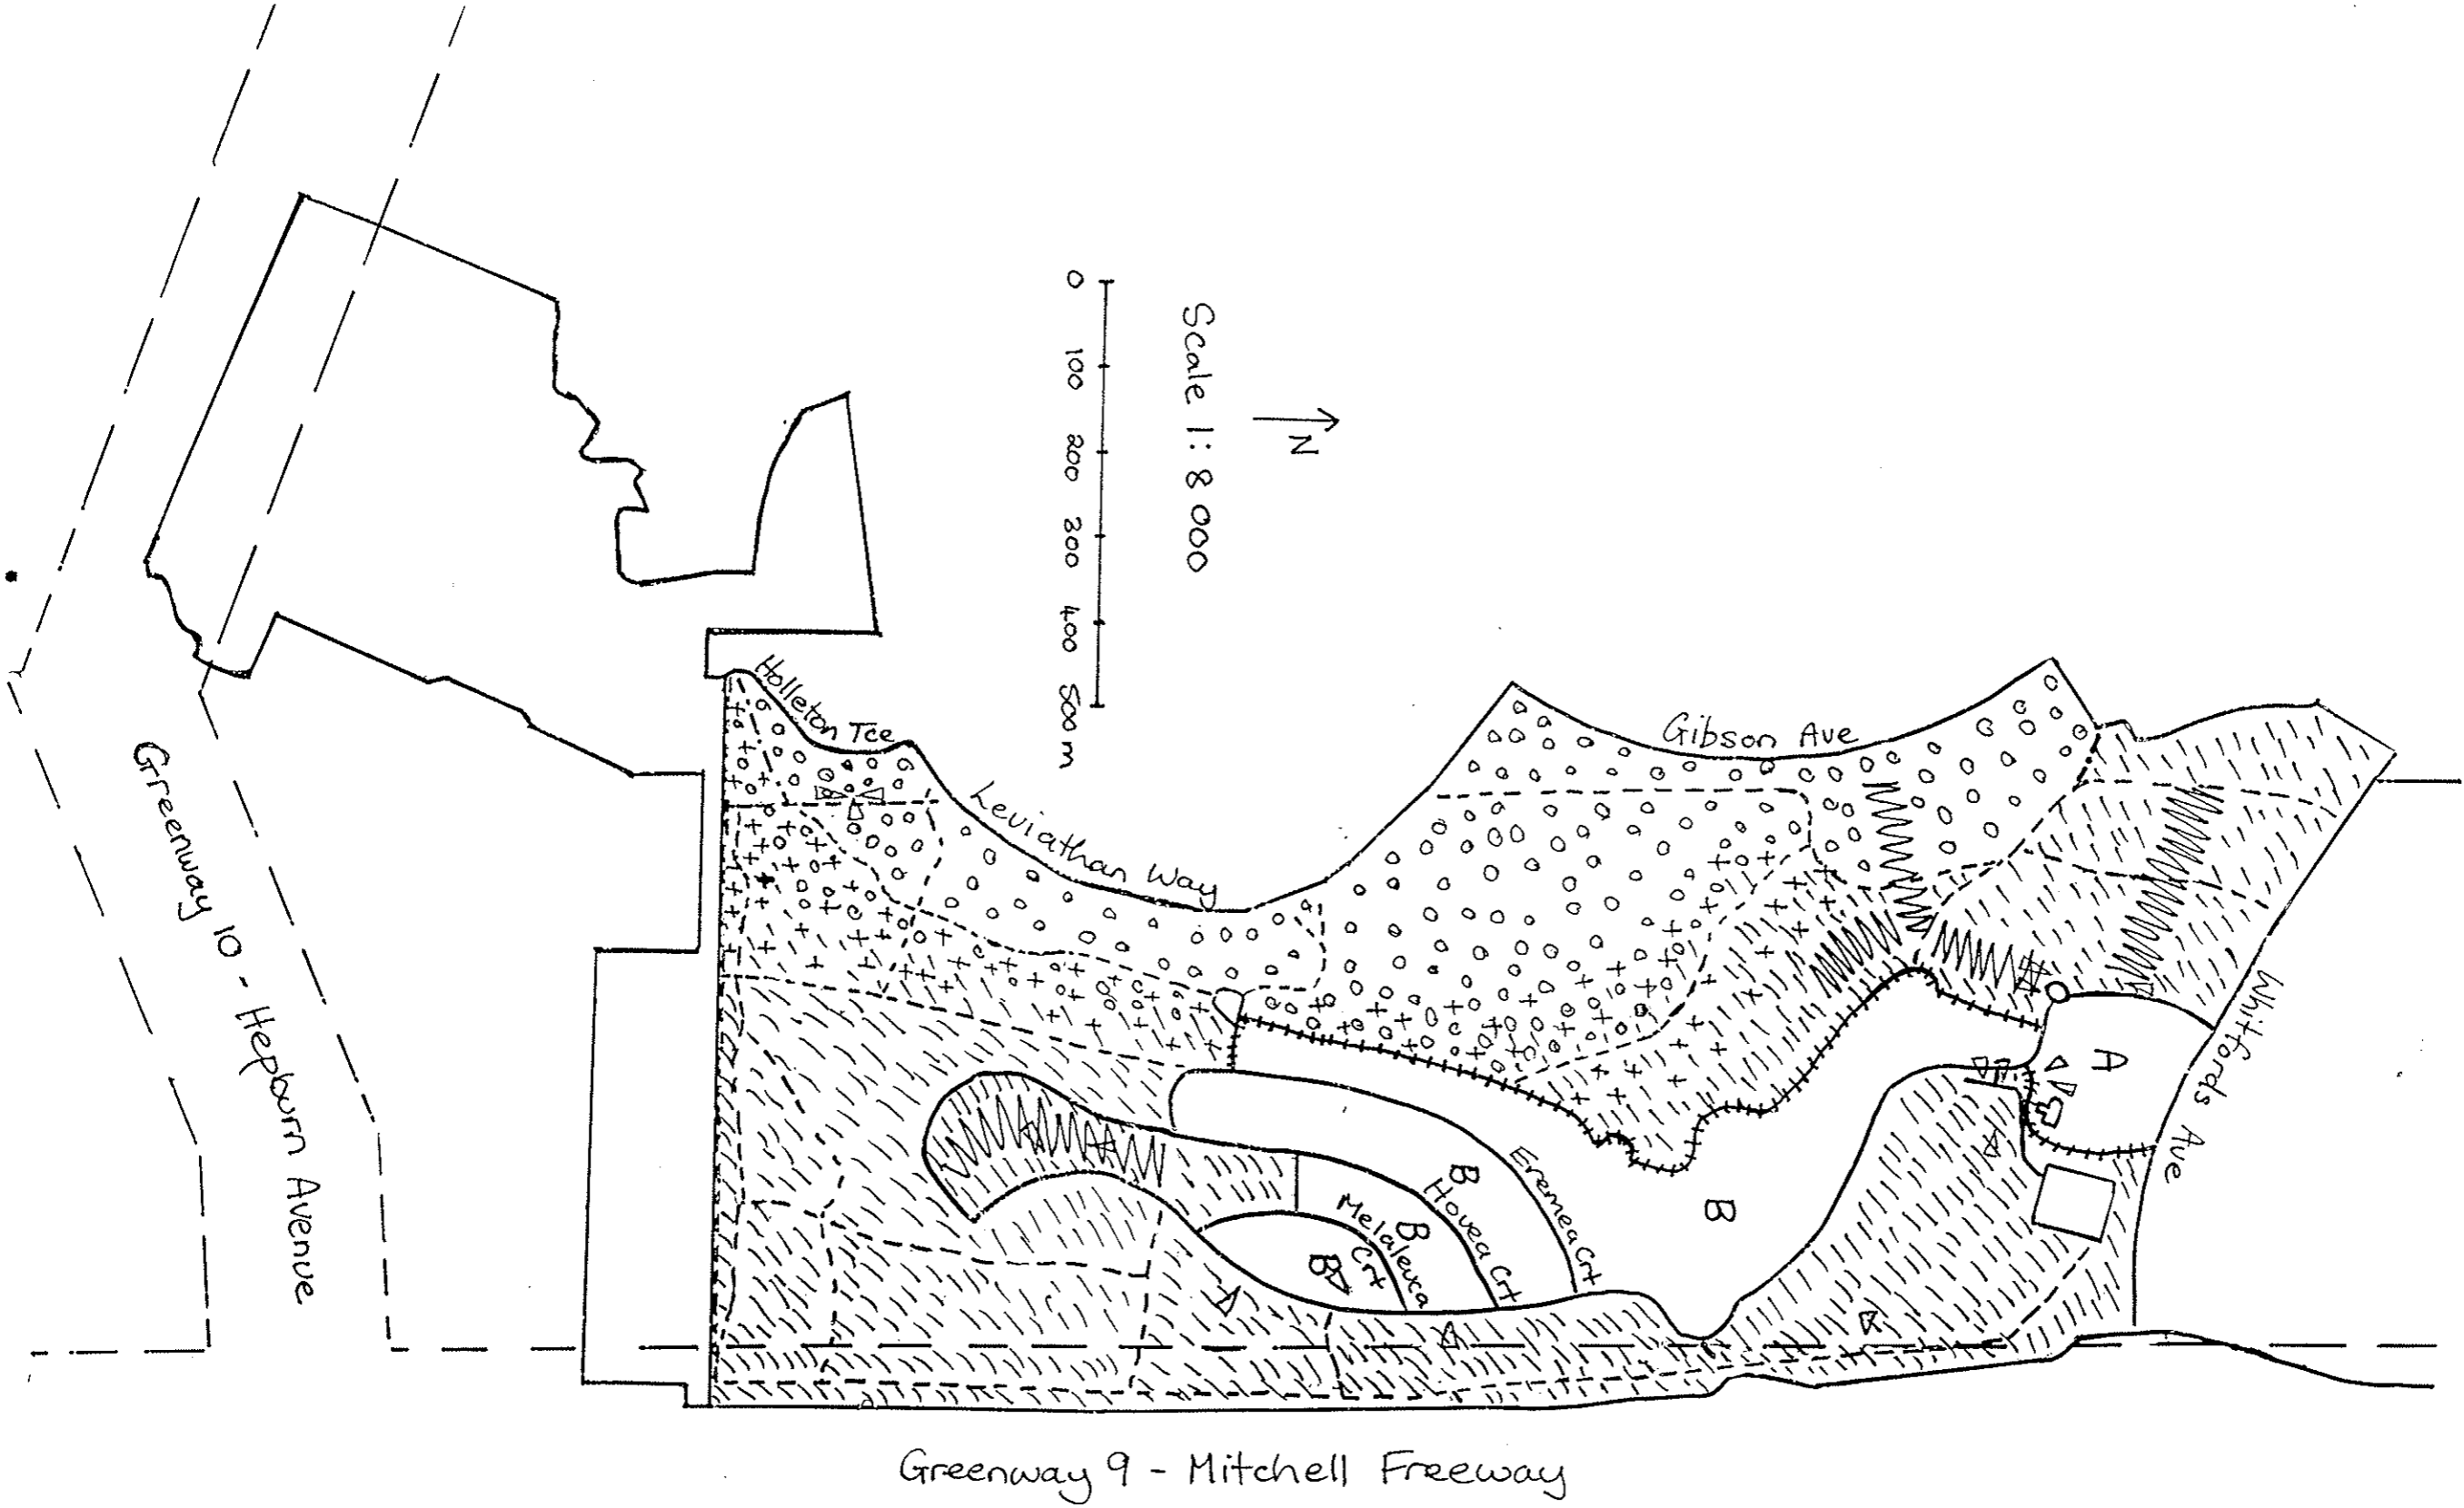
Scale 1: 8 000

0 100 200 200 400 500 m

N

Holleton Tce

Leviathan Way

Gibson Ave

Whitfords Ave

Greenway 10 - Hepburn Avenue

Eremea Crt

Hovea Crt

Melaleuca Crt

B

B

B

B

A

Greenway 9 - Mitchell Freeway